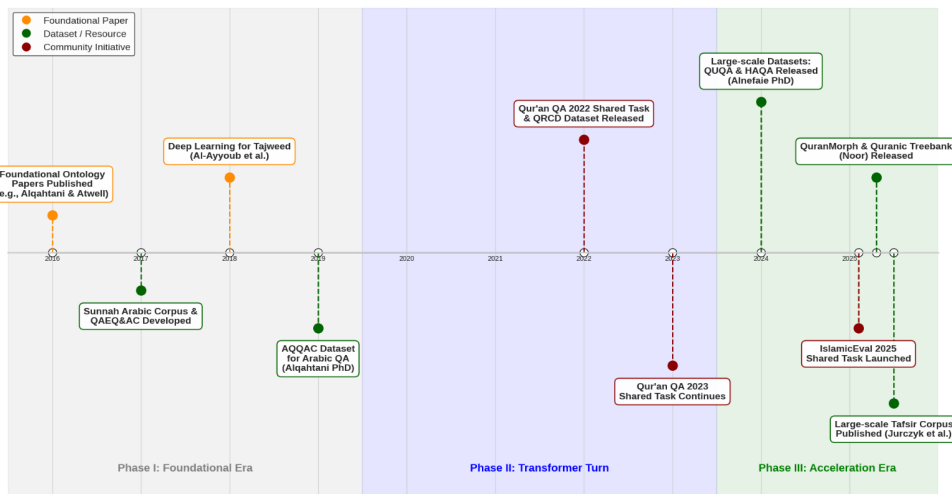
Foundational Paper
Dataset / Resource
Community Initiative

Foundational Ontology Papers Published (e.g., Alqahtani & Atwell)

Deep Learning for Tajweed (Al-Ayyoub et al.)

Qur'an QA 2022 Shared Task & QRCD Dataset Released

Large-scale Datasets: QUQA & HAQA Released (Alnefaie PhD)

QuranMorph & Quranic Treebank (Noor) Released

2016
2017
2018
2019
2020
2021
2022
2023
2024
2025

Sunnah Arabic Corpus & QAEQ&AC Developed

AQQAC Dataset for Arabic QA (Alqahtani PhD)

Qur'an QA 2023 Shared Task Continues

IslamicEval 2025 Shared Task Launched

Large-scale Tafsir Corpus Published (Jurczyk et al.)

Phase I: Foundational Era

Phase II: Transformer Turn

Phase III: Acceleration Era